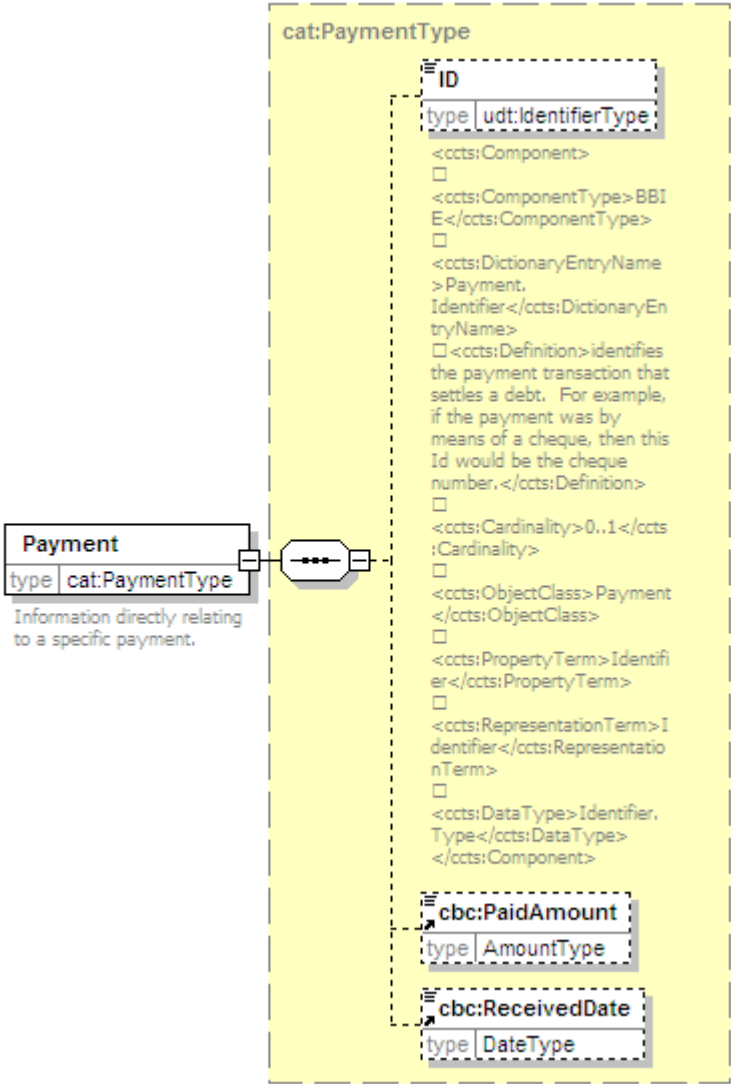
cat:PaymentType

ID
type udt:IdentifierType

<ccts:Component>
□
<ccts:ComponentType>BBIE</ccts:ComponentType>
□
<ccts:DictionaryEntryName>Payment. Identifier</ccts:DictionaryEntryName>
□<ccts:Definition>identifies the payment transaction that settles a debt. For example, if the payment was by means of a cheque, then this Id would be the cheque number.</ccts:Definition>
□
<ccts:Cardinality>0..1</ccts:Cardinality>
□
<ccts:ObjectClass>Payment</ccts:ObjectClass>
□
<ccts:PropertyTerm>Identifier</ccts:PropertyTerm>
□
<ccts:RepresentationTerm>Identifier</ccts:RepresentationTerm>
□
<ccts:DataType>Identifier. Type</ccts:DataType>
</ccts:Component>

Payment
type cat:PaymentType
Information directly relating to a specific payment.

cbc:PaidAmount
type AmountType

cbc:ReceivedDate
type DateType